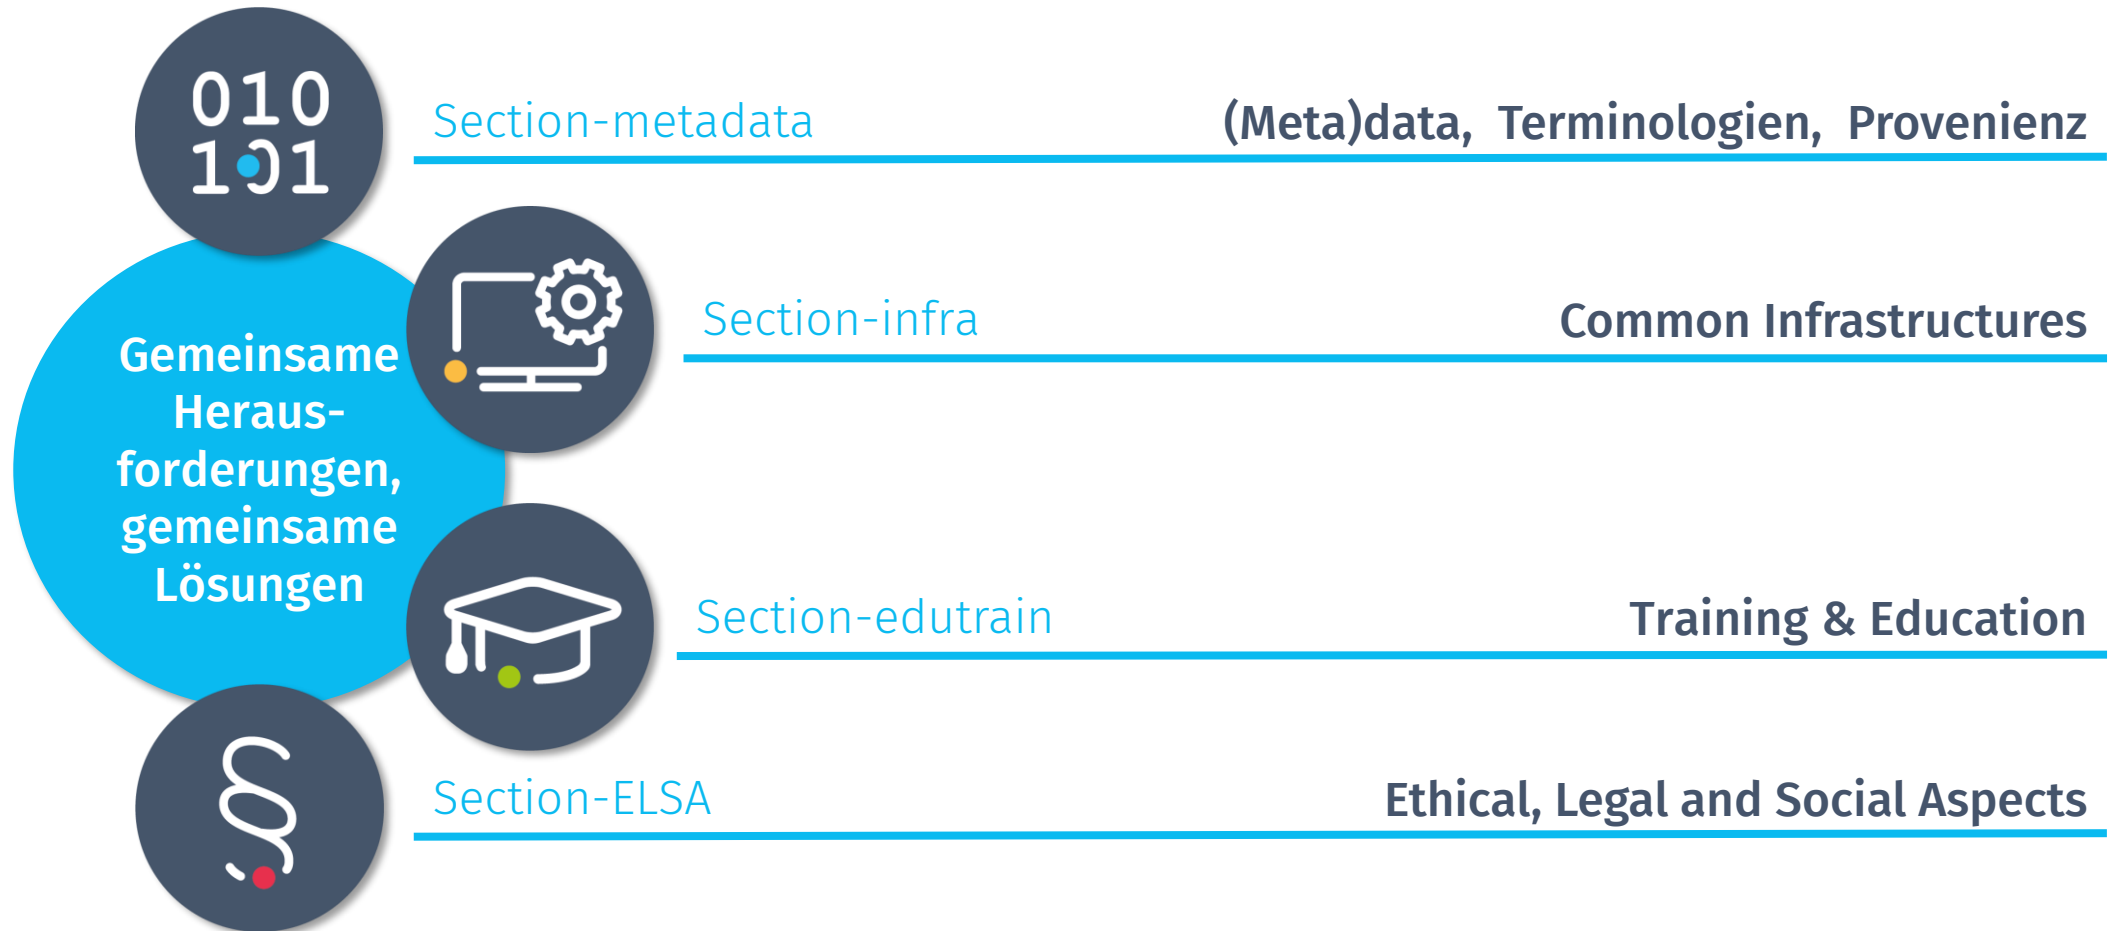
010
101

Section-metadata

(Meta)data, Terminologien, Provenienz

Gemeinsame Herausforderungen, gemeinsame Lösungen

Section-infra

Common Infrastructures

Section-edutrain

Training & Education

§

Section-ELSA

Ethical, Legal and Social Aspects